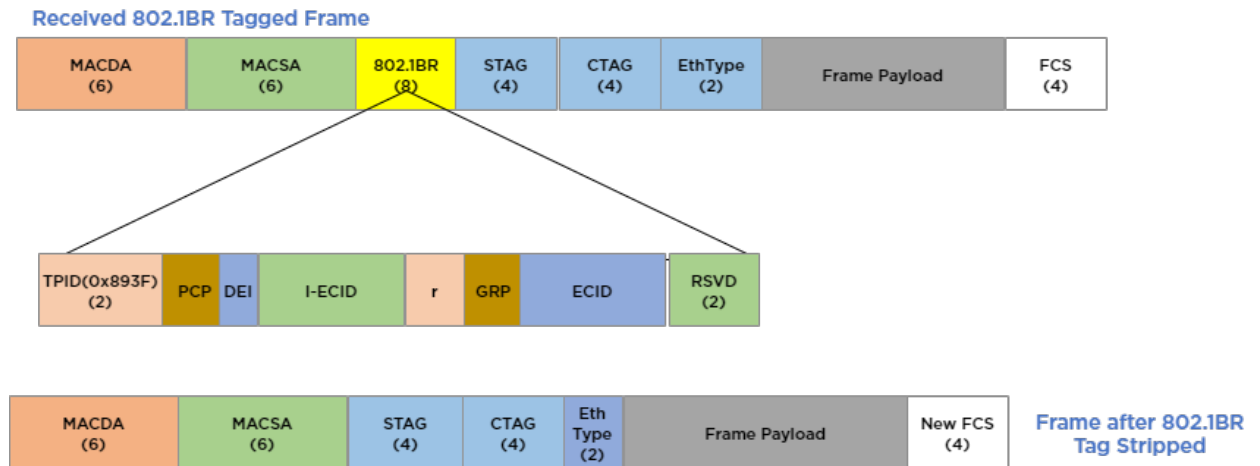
Received 802.1BR Tagged Frame

| MACDA (6) | MACSA (6) | 802.1BR (8) | STAG (4) | CTAG (4) | EthType (2) | Frame Payload | FCS (4) |
|---|---|---|---|---|---|---|---|

| TPID(0x893F) (2) | PCP | DEI | I-ECID | r | GRP | ECID | RSVD (2) |
|---|---|---|---|---|---|---|---|

| MACDA (6) | MACSA (6) | STAG (4) | CTAG (4) | Eth Type (2) | Frame Payload | New FCS (4) |
|---|---|---|---|---|---|---|

Frame after 802.1BR Tag Stripped